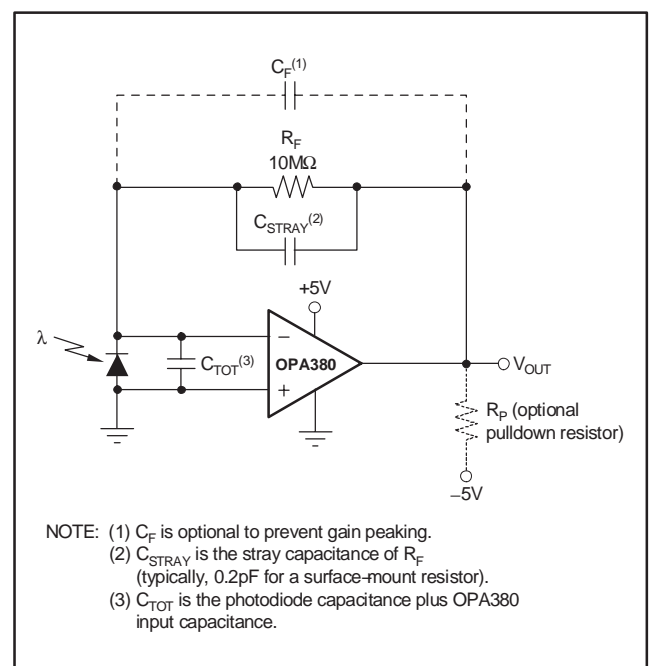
$C_F^{(1)}$

$R_F$
10MΩ

$C_{STRAY}^{(2)}$

+5V

λ

$C_{TOT}^{(3)}$

−
OPA380
+

$V_{OUT}$

$R_P$ (optional pulldown resistor)

−5V

NOTE: (1) $C_F$ is optional to prevent gain peaking.
(2) $C_{STRAY}$ is the stray capacitance of $R_F$ (typically, 0.2pF for a surface-mount resistor).
(3) $C_{TOT}$ is the photodiode capacitance plus OPA380 input capacitance.